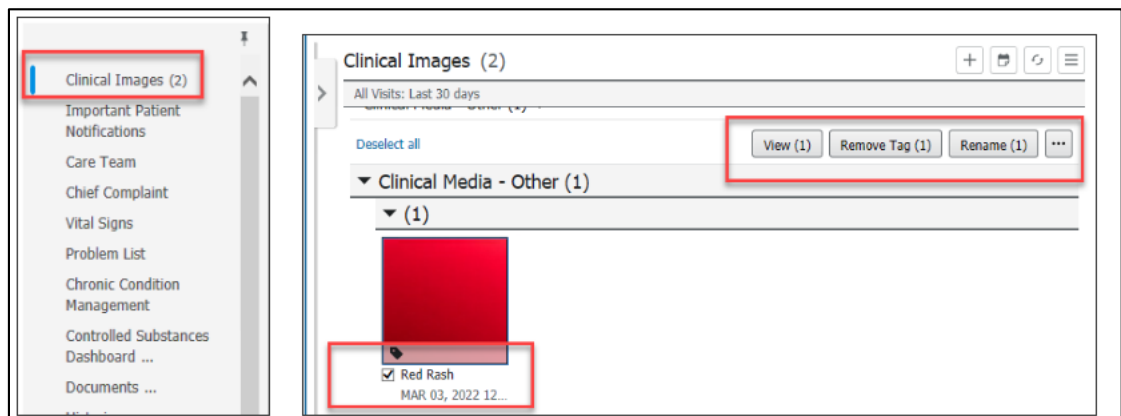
Clinical Images (2)
Important Patient Notifications
Care Team
Chief Complaint
Vital Signs
Problem List
Chronic Condition Management
Controlled Substances Dashboard ...
Documents ...

Clinical Images (2)
All Visits: Last 30 days
Deselect all
View (1) Remove Tag (1) Rename (1) ...
▼ Clinical Media - Other (1)
▼ (1)
☑ Red Rash
MAR 03, 2022 12...